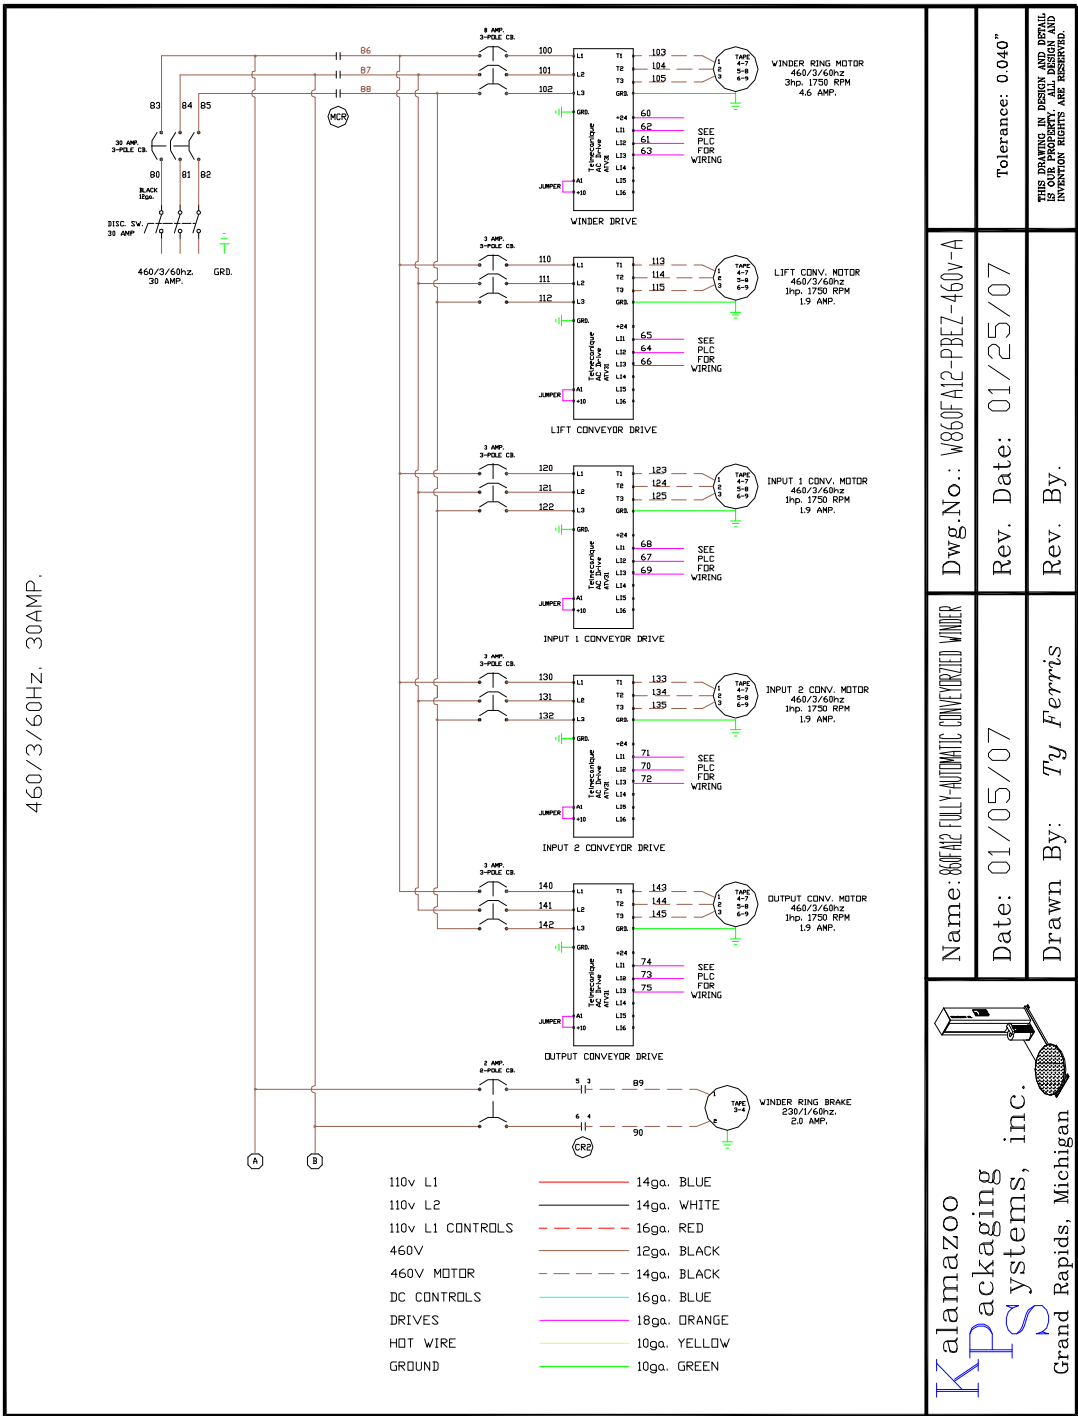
460/3/60Hz. 30AMP.

30 AMP. 3-POLE CB.
83 84 85
80 81 82
BLACK 12ga.
DISC. SW. 30 AMP
460/3/60hz. 30 AMP.
GRD.
MCR
86
87
88

8 AMP. 3-POLE CB.
100
101
102
L1 L2 L3 T1 T2 T3 GRD.
103
104
105
TAPE 4-7 5-8 6-9
1 2 3
WINDER RING MOTOR 460/3/60hz 3hp. 1750 RPM 4.6 AMP.
GRD.
+24 LI1 LI2 LI3 LI4 LI5 LI6
60
62
61
63
SEE PLC FOR WIRING
Telemecanique AC Drive ATV31
JUMPER A1 +10
WINDER DRIVE

3 AMP. 3-POLE CB.
110
111
112
113
114
115
LIFT CONV. MOTOR 460/3/60hz 1hp. 1750 RPM 1.9 AMP.
65
64
66
SEE PLC FOR WIRING
LIFT CONVEYOR DRIVE

3 AMP. 3-POLE CB.
120
121
122
123
124
125
INPUT 1 CONV. MOTOR 460/3/60hz 1hp. 1750 RPM 1.9 AMP.
68
67
69
SEE PLC FOR WIRING
INPUT 1 CONVEYOR DRIVE

3 AMP. 3-POLE CB.
130
131
132
133
134
135
INPUT 2 CONV. MOTOR 460/3/60hz 1hp. 1750 RPM 1.9 AMP.
71
70
72
SEE PLC FOR WIRING
INPUT 2 CONVEYOR DRIVE

3 AMP. 3-POLE CB.
140
141
142
143
144
145
OUTPUT CONV. MOTOR 460/3/60hz 1hp. 1750 RPM 1.9 AMP.
74
73
75
SEE PLC FOR WIRING
OUTPUT CONVEYOR DRIVE

2 AMP. 2-POLE CB.
5 3
89
6 4
90
CR2
TAPE 3-4
WINDER RING BRAKE 230/1/60hz. 2.0 AMP.
A
B

110v L1 14ga. BLUE
110v L2 14ga. WHITE
110v L1 CONTROLS 16ga. RED
460V 12ga. BLACK
460V MOTOR 14ga. BLACK
DC CONTROLS 16ga. BLUE
DRIVES 18ga. ORANGE
HOT WIRE 10ga. YELLOW
GROUND 10ga. GREEN

THIS DRAWING IN DESIGN AND DETAIL IS OUR PROPERTY. ALL DESIGN AND INVENTION RIGHTS ARE RESERVED.
Tolerance: 0.040"
Dwg.No.: W860FA12-PBEZ-460v-A
Rev. Date: 01/25/07
Rev. By:
Name: 860FA12 FULLY-AUTOMATIC CONVEYORIZED WINDER
Date: 01/05/07
Drawn By: Ty Ferris
Kalamazoo Packaging Systems, inc.
Grand Rapids, Michigan